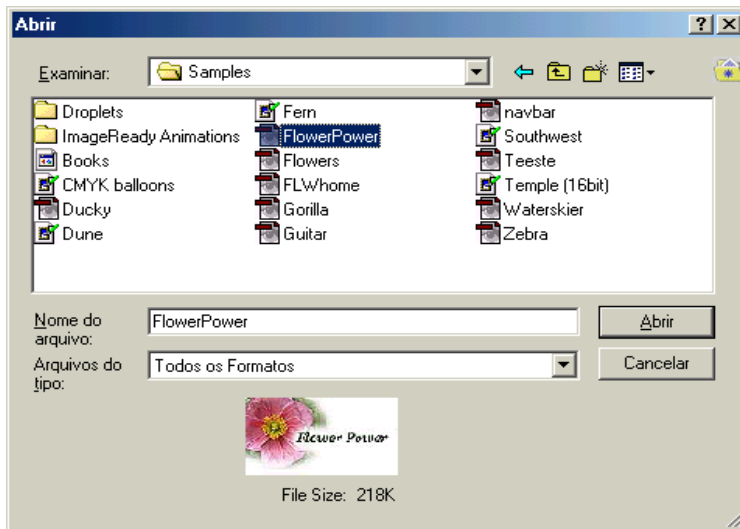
Abrir

?

Examinar: Samples

Droplets
ImageReady Animations
Books
CMYK balloons
Ducky
Dune

Fern
FlowerPower
Flowers
FLWhome
Gorilla
Guitar

navbar
Southwest
Teeste
Temple (16bit)
Waterskier
Zebra

Nome do arquivo: FlowerPower

Abrir

Arquivos do tipo: Todos os Formatos

Cancelar

Flower Power

File Size: 218K